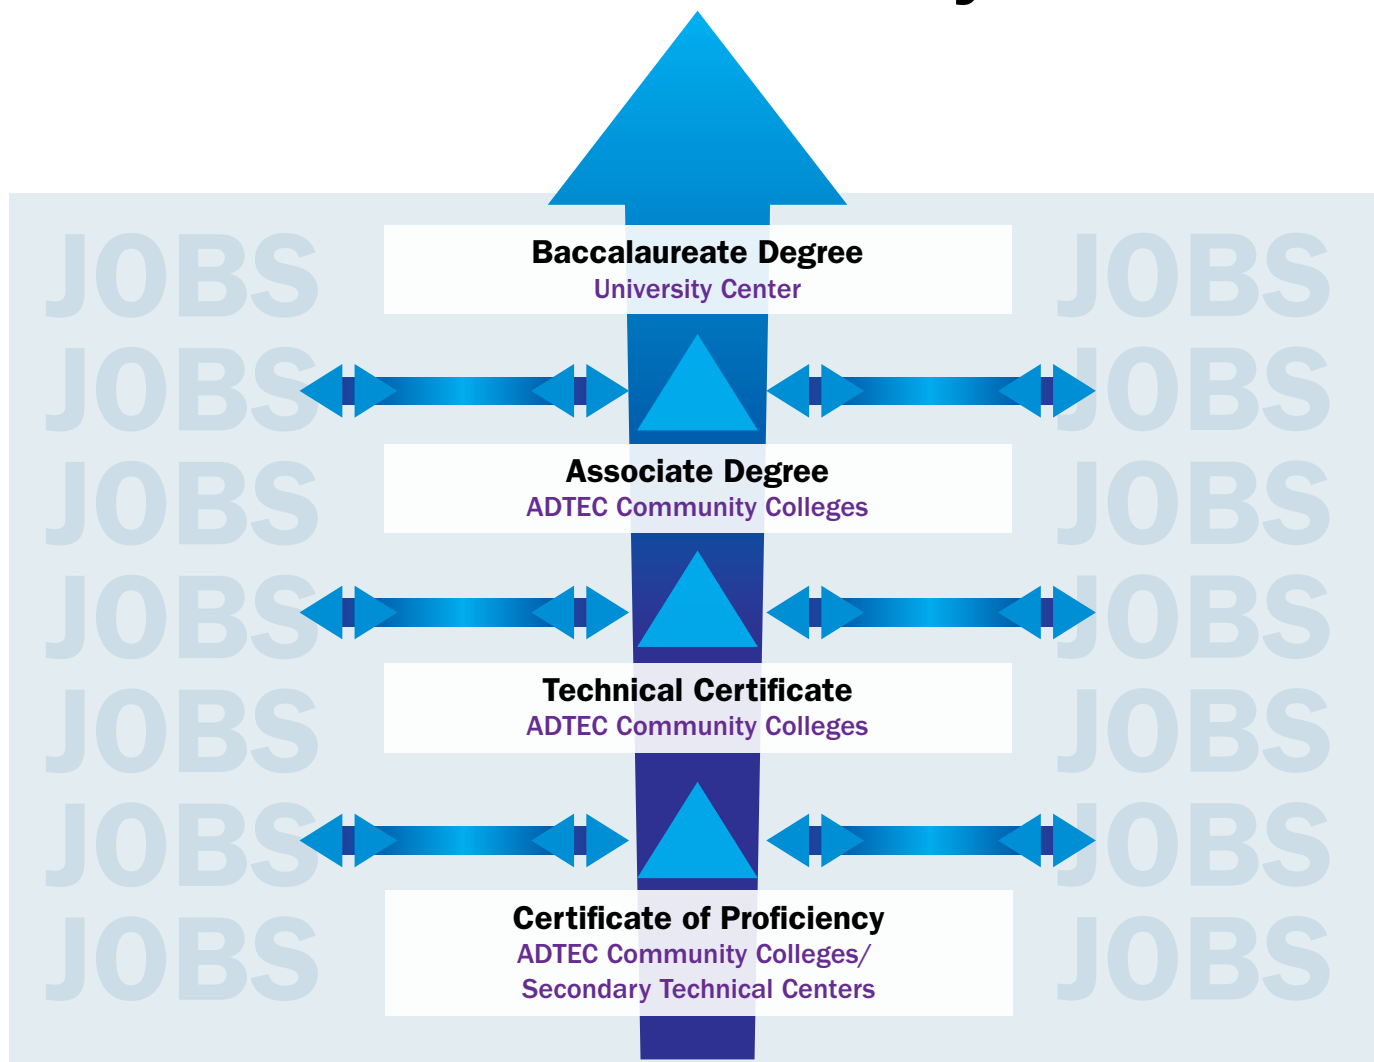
JOBS JOBS
JOBS JOBS
JOBS JOBS
JOBS JOBS
JOBS JOBS
JOBS JOBS
JOBS JOBS

Baccalaureate Degree
University Center

Associate Degree
ADTEC Community Colleges

Technical Certificate
ADTEC Community Colleges

Certificate of Proficiency
ADTEC Community Colleges/
Secondary Technical Centers